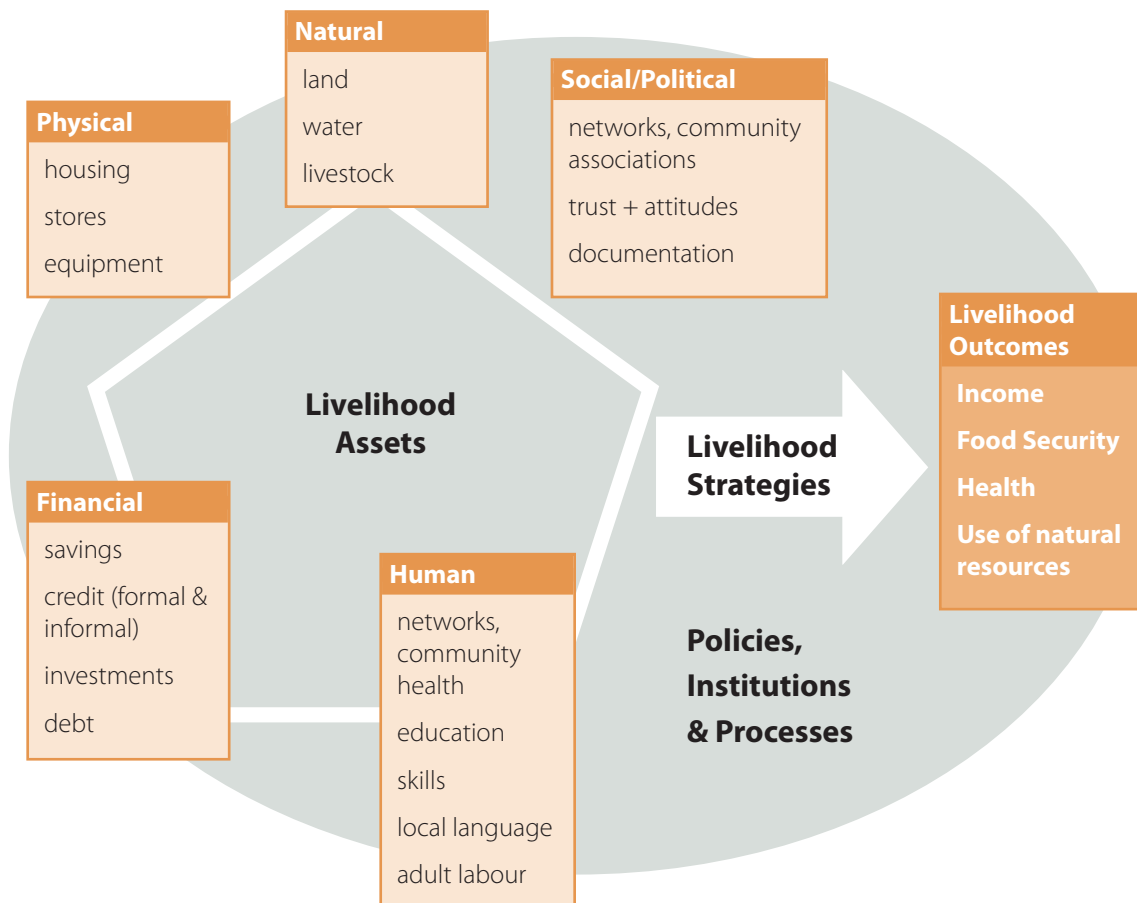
Natural
land
water
livestock

Physical
housing
stores
equipment

Social/Political
networks, community associations
trust + attitudes
documentation

Livelihood Assets

Livelihood Outcomes
Income
Food Security
Health
Use of natural resources

Livelihood Strategies

Financial
savings
credit (formal & informal)
investments
debt

Human
networks, community health
education
skills
local language
adult labour

Policies, Institutions & Processes